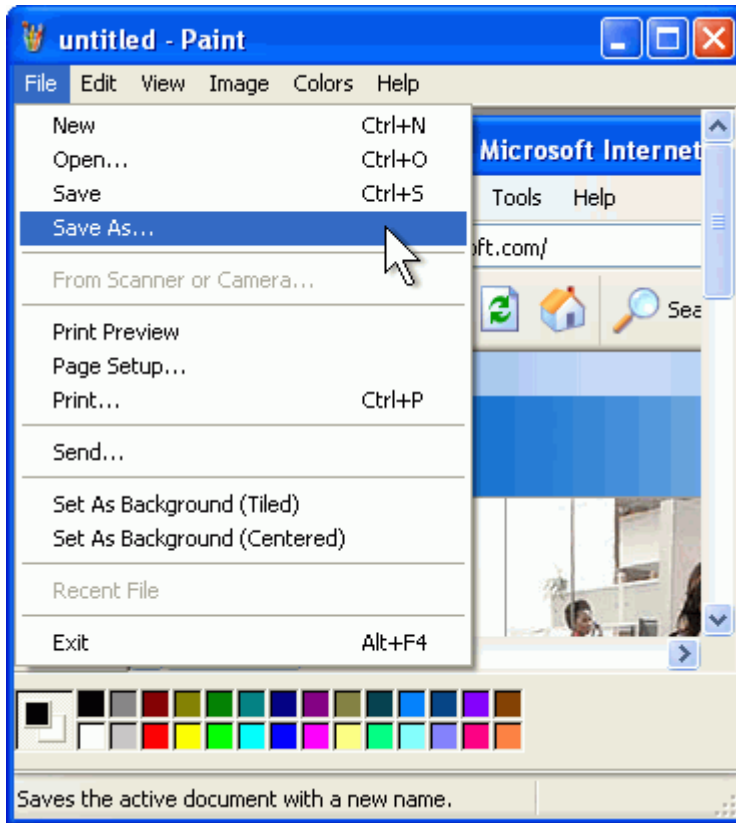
untitled - Paint

File Edit View Image Colors Help

| | |
|---|---|
| New | Ctrl+N |
| Open... | Ctrl+O |
| Save | Ctrl+S |
| Save As... | |
| From Scanner or Camera... | |
| Print Preview | |
| Page Setup... | |
| Print... | Ctrl+P |
| Send... | |
| Set As Background (Tiled) | |
| Set As Background (Centered) | |
| Recent File | |
| Exit | Alt+F4 |

Microsoft Internet

Tools Help

oft.com/

Sea

Saves the active document with a new name.